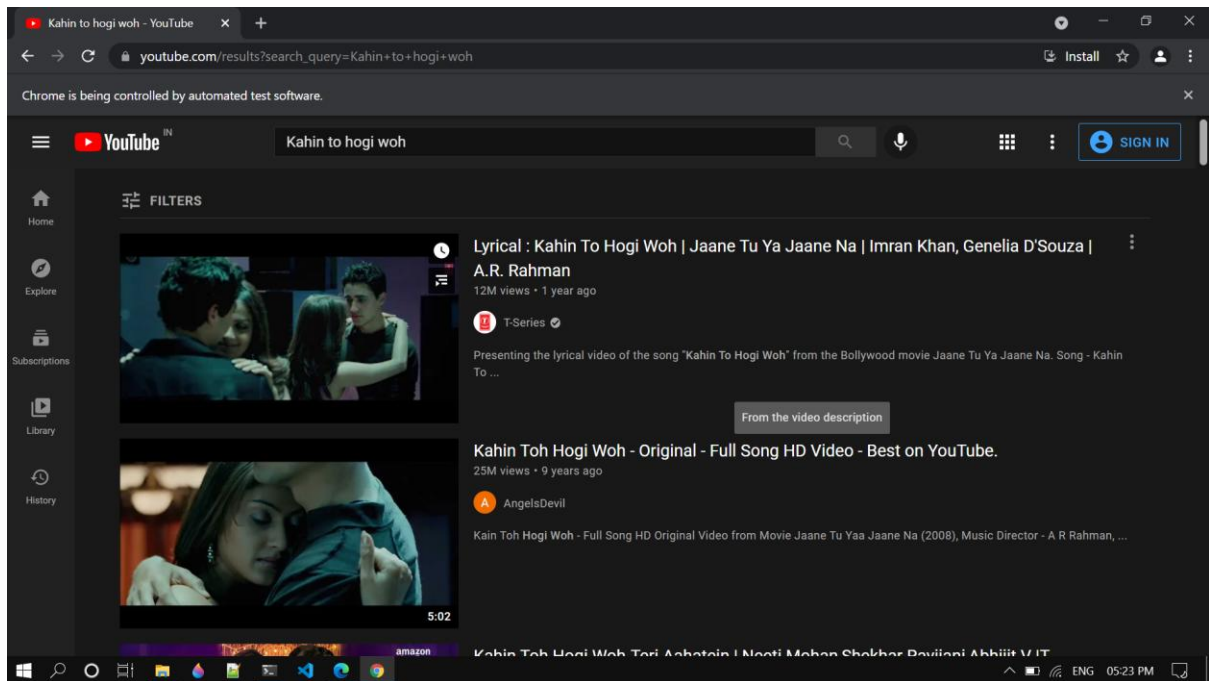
Kahin to hogi woh - YouTube

youtube.com/results?search_query=Kahin+to+hogi+woh

Install

Chrome is being controlled by automated test software.

YouTube IN

Kahin to hogi woh

SIGN IN

Home

Explore

Subscriptions

Library

History

FILTERS

Lyrical : Kahin To Hogi Woh | Jaane Tu Ya Jaane Na | Imran Khan, Genelia D'Souza | A.R. Rahman

12M views • 1 year ago

T-Series

Presenting the lyrical video of the song "Kahin To Hogi Woh" from the Bollywood movie Jaane Tu Ya Jaane Na. Song - Kahin To ...

From the video description

Kahin Toh Hogi Woh - Original - Full Song HD Video - Best on YouTube.

25M views • 9 years ago

AngelsDevil

Kain Toh Hogi Woh - Full Song HD Original Video from Movie Jaane Tu Yaa Jaane Na (2008), Music Director - A R Rahman, ...

5:02

amazon

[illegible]

ENG 05:23 PM